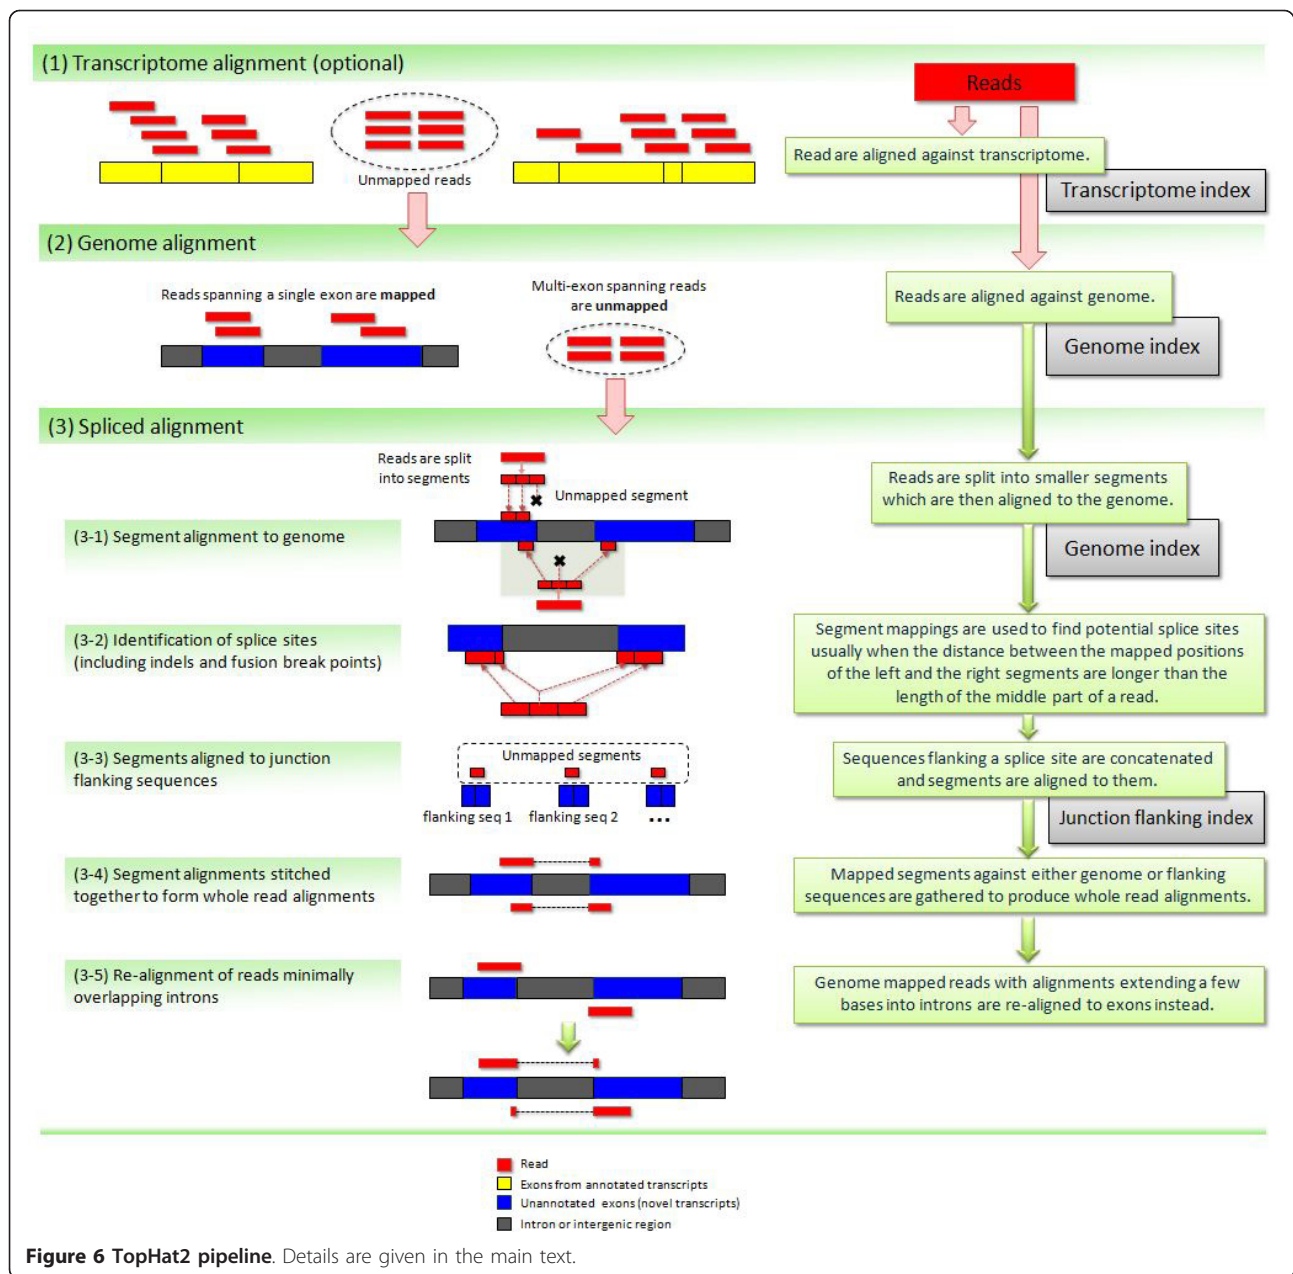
(1) Transcriptome alignment (optional)

Reads

Unmapped reads

Read are aligned against transcriptome.

Transcriptome index

(2) Genome alignment

Reads spanning a single exon are **mapped**

Multi-exon spanning reads are **unmapped**

Reads are aligned against genome.

Genome index

(3) Spliced alignment

Reads are split into segments

Unmapped segment

Reads are split into smaller segments which are then aligned to the genome.

(3-1) Segment alignment to genome

Genome index

(3-2) Identification of splice sites (including indels and fusion break points)

Segment mappings are used to find potential splice sites usually when the distance between the mapped positions of the left and the right segments are longer than the length of the middle part of a read.

(3-3) Segments aligned to junction flanking sequences

Unmapped segments

flanking seq 1 flanking seq 2 ...

Sequences flanking a splice site are concatenated and segments are aligned to them.

Junction flanking index

(3-4) Segment alignments stitched together to form whole read alignments

Mapped segments against either genome or flanking sequences are gathered to produce whole read alignments.

(3-5) Re-alignment of reads minimally overlapping introns

Genome mapped reads with alignments extending a few bases into introns are re-aligned to exons instead.

Read
Exons from annotated transcripts
Unannotated exons (novel transcripts)
Intron or intergenic region

**Figure 6 TopHat2 pipeline**. Details are given in the main text.